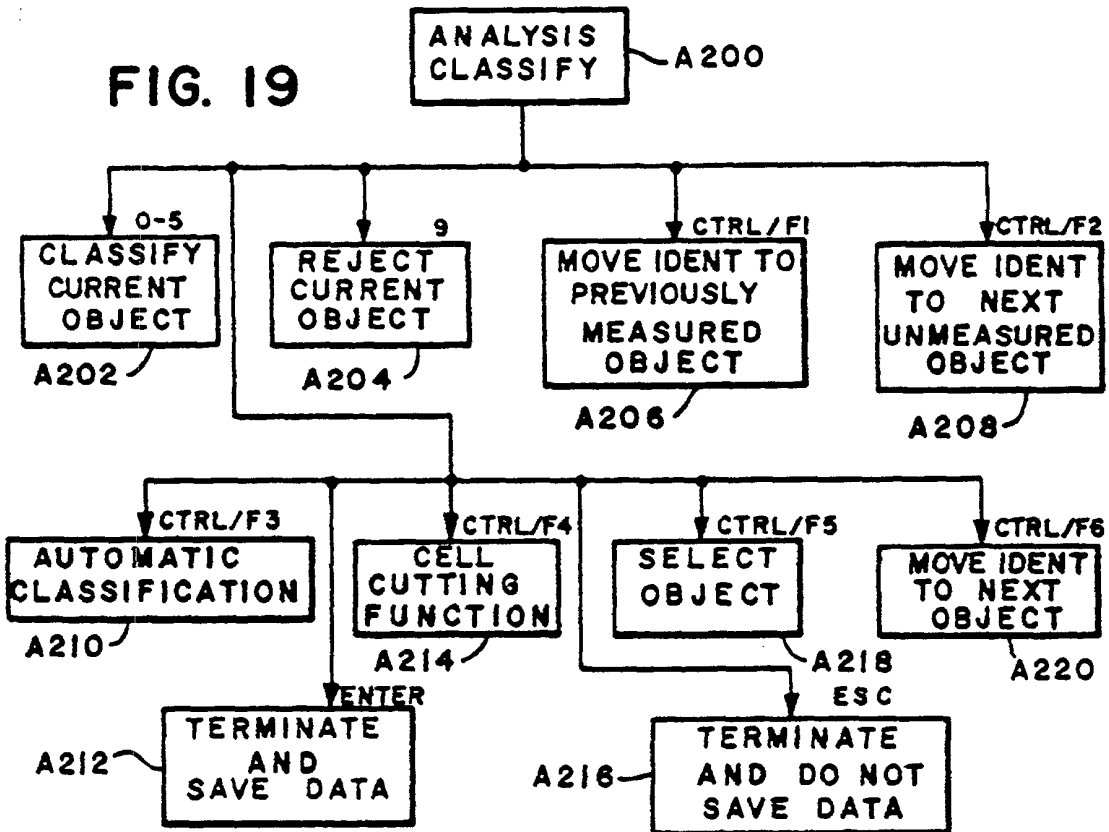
FIG. 19

ANALYSIS CLASSIFY
A200

0-5
CLASSIFY CURRENT OBJECT
A202

9
REJECT CURRENT OBJECT
A204

CTRL/F1
MOVE IDENT TO PREVIOUSLY MEASURED OBJECT
A206

CTRL/F2
MOVE IDENT TO NEXT UNMEASURED OBJECT
A208

CTRL/F3
AUTOMATIC CLASSIFICATION
A210

ENTER
TERMINATE AND SAVE DATA
A212

CTRL/F4
CELL CUTTING FUNCTION
A214

CTRL/F5
SELECT OBJECT
A218

ESC
TERMINATE AND DO NOT SAVE DATA
A216

CTRL/F6
MOVE IDENT TO NEXT OBJECT
A220